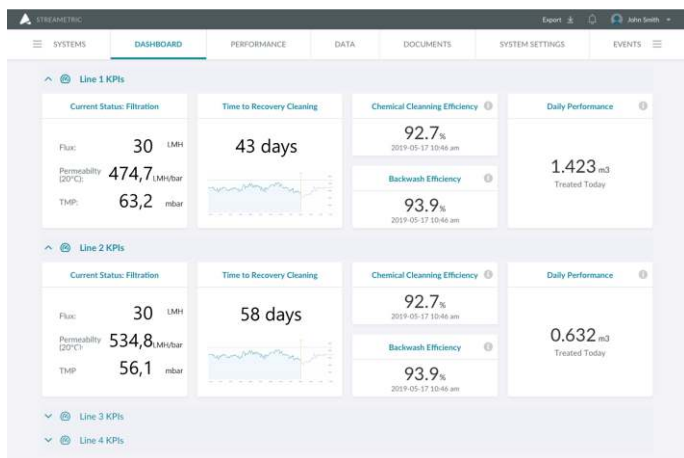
STREAMETRIC

Export John Smith

SYSTEMS DASHBOARD PERFORMANCE DATA DOCUMENTS SYSTEM SETTINGS EVENTS

Line 1 KPIs

Current Status: Filtration

Flux: 30 LMH

Permeability (20°C): 474,7 LMH/bar

TMP: 63,2 mbar

Time to Recovery Cleaning

43 days

Chemical Cleanning Efficiency

92.7%

2019-05-17 10:46 am

Backwash Efficiency

93.9%

2019-05-17 10:46 am

Daily Performance

1.423 m3

Treated Today

Line 2 KPIs

Current Status: Filtration

Flux: 30 LMH

Permeability (20°C): 534,8 LMH/bar

TMP 56,1 mbar

Time to Recovery Cleaning

58 days

Chemical Cleanning Efficiency

92.7%

2019-05-17 10:46 am

Backwash Efficiency

93.9%

2019-05-17 10:46 am

Daily Performance

0.632 m3

Treated Today

Line 3 KPIs

Line 4 KPIs